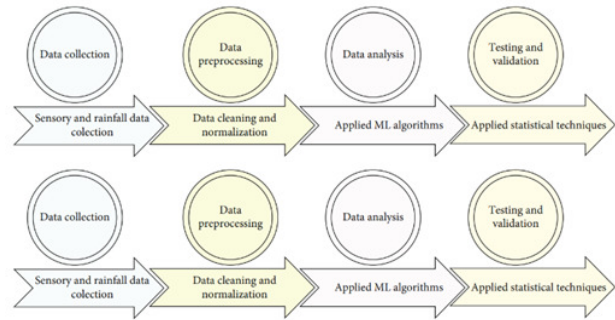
Data collection

Data preprocessing

Data analysis

Testing and validation

Sensory and rainfall data colection

Data cleaning and normalization

Applied ML algorithms

Applied statistical techniques

Data collection

Data preprocessing

Data analysis

Testing and validation

Sensory and rainfall data colection

Data cleaning and normalization

Applied ML algorithms

Applied statistical techniques